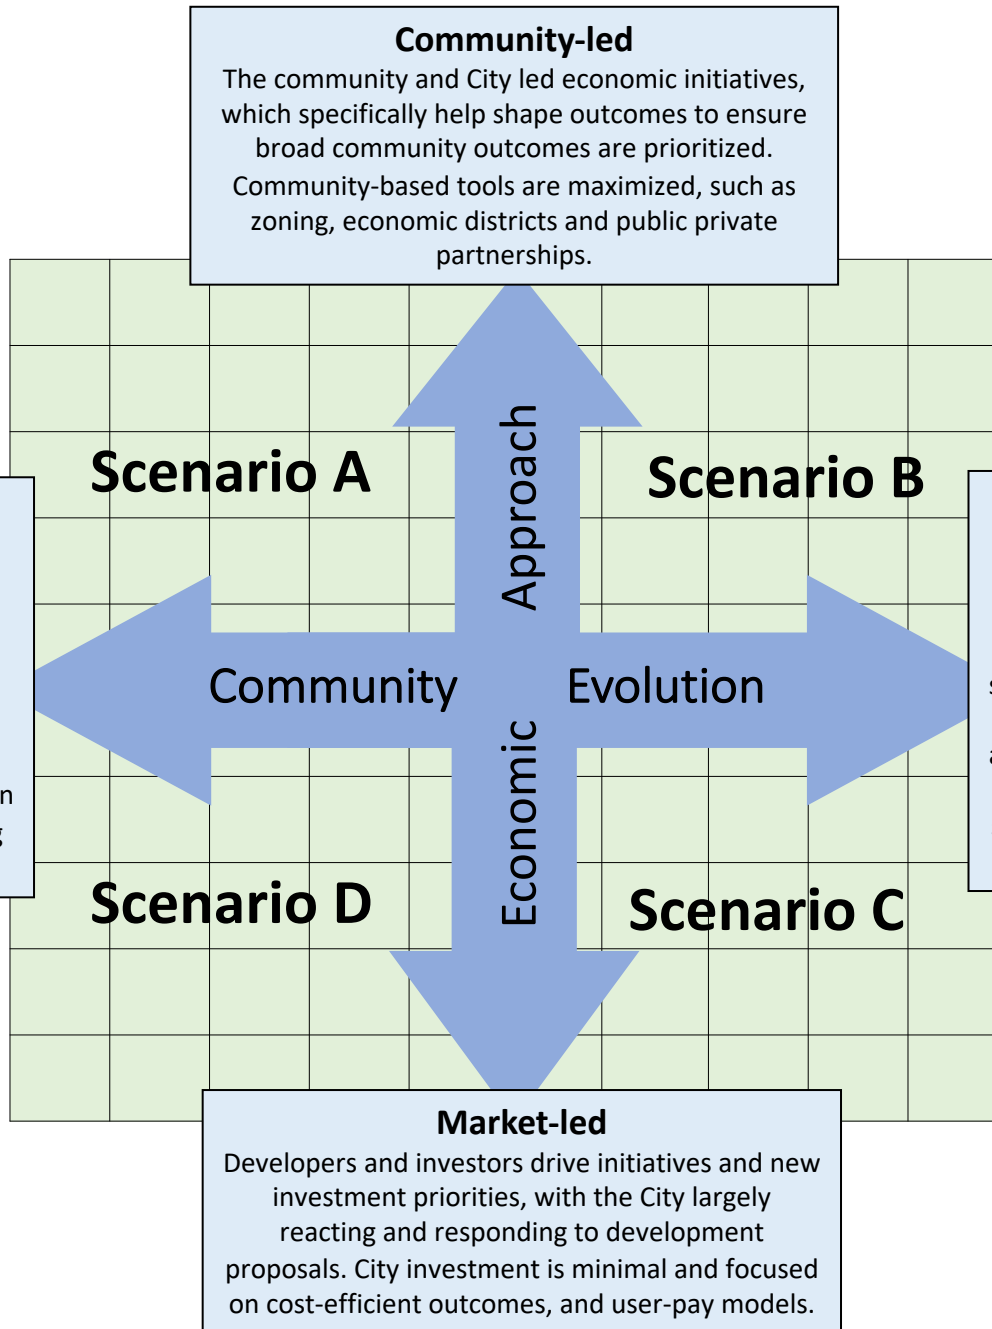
**Community-led**
The community and City led economic initiatives, which specifically help shape outcomes to ensure broad community outcomes are prioritized. Community-based tools are maximized, such as zoning, economic districts and public private partnerships.

Scenario A

Approach

Scenario B

Community

Evolution

Economic

Scenario D

Scenario C

n
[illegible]

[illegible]
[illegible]

**Market-led**
Developers and investors drive initiatives and new investment priorities, with the City largely reacting and responding to development proposals. City investment is minimal and focused on cost-efficient outcomes, and user-pay models.